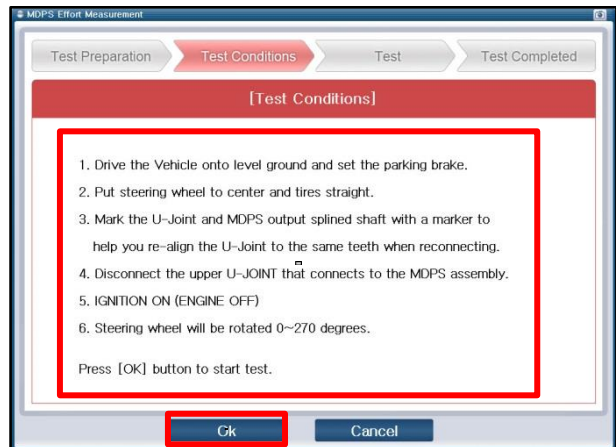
MDPS Effort Measurement

Test Preparation
Test Conditions
Test
Test Completed

[Test Conditions]

1. Drive the Vehicle onto level ground and set the parking brake.
2. Put steering wheel to center and tires straight.
3. Mark the U-Joint and MDPS output splined shaft with a marker to help you re-align the U-Joint to the same teeth when reconnecting.
4. Disconnect the upper U-JOINT that connects to the MDPS assembly.
5. IGNITION ON (ENGINE OFF)
6. Steering wheel will be rotated 0~270 degrees.

Press [OK] button to start test.

Ok
Cancel